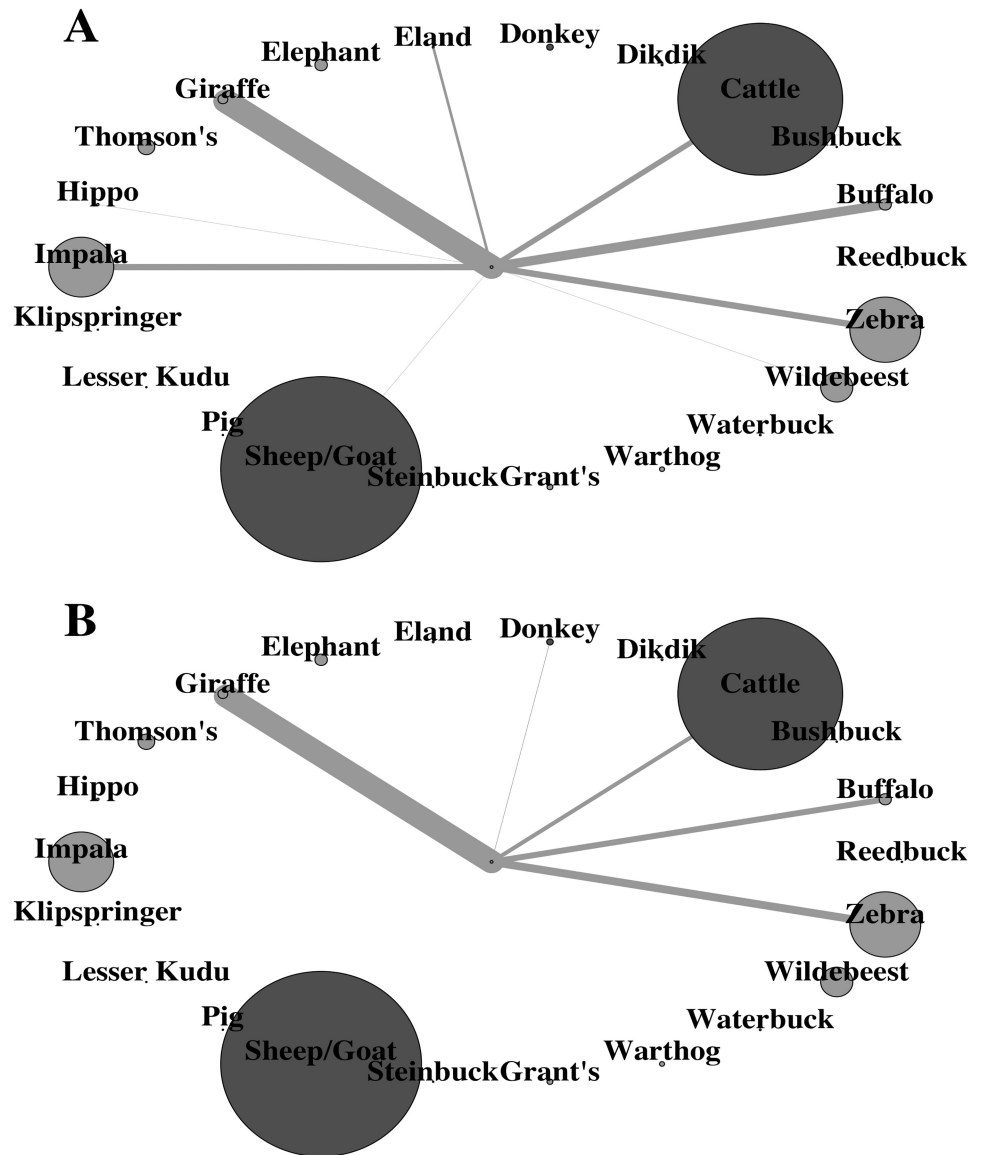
A

Elephant Eland Donkey Dikdik

Giraffe

Cattle

Thomson's

Bushbuck

Hippo

Buffalo

Impala

Reedbuck

Klipspringer

Zebra

Lesser Kudu

Wildebeest

Pig

Waterbuck

Sheep/Goat

Warthog

Steinbuck Grant's

B

Elephant Eland Donkey Dikdik

Giraffe

Cattle

Thomson's

Bushbuck

Hippo

Buffalo

Impala

Reedbuck

Klipspringer

Zebra

Lesser Kudu

Wildebeest

Pig

Waterbuck

Sheep/Goat

Warthog

Steinbuck Grant's